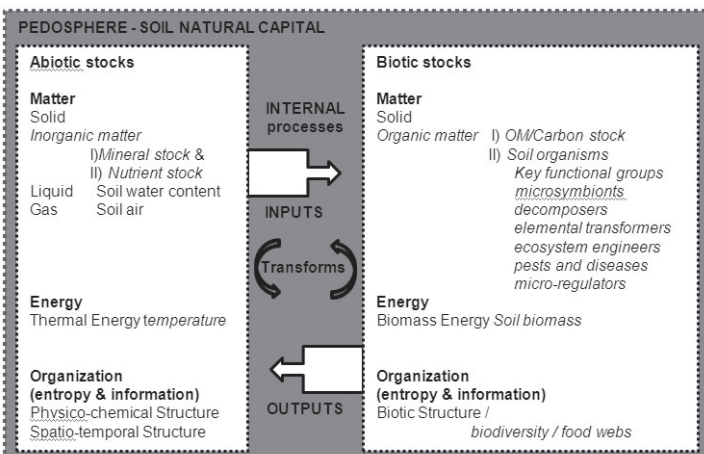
PEDOSPHERE - SOIL NATURAL CAPITAL

Abiotic stocks

Matter
Solid
Inorganic matter
I)Mineral stock &
II) Nutrient stock
Liquid Soil water content
Gas Soil air

Energy
Thermal Energy temperature

Organization
(entropy & information)
Physico-chemical Structure
Spatio-temporal Structure

INTERNAL processes

INPUTS

Transforms

OUTPUTS

Biotic stocks

Matter
Solid
Organic matter I) OM/Carbon stock
II) Soil organisms
Key functional groups
microsymbionts
decomposers
elemental transformers
ecosystem engineers
pests and diseases
micro-regulators

Energy
Biomass Energy Soil biomass

Organization
(entropy & information)
Biotic Structure /
biodiversity / food webs